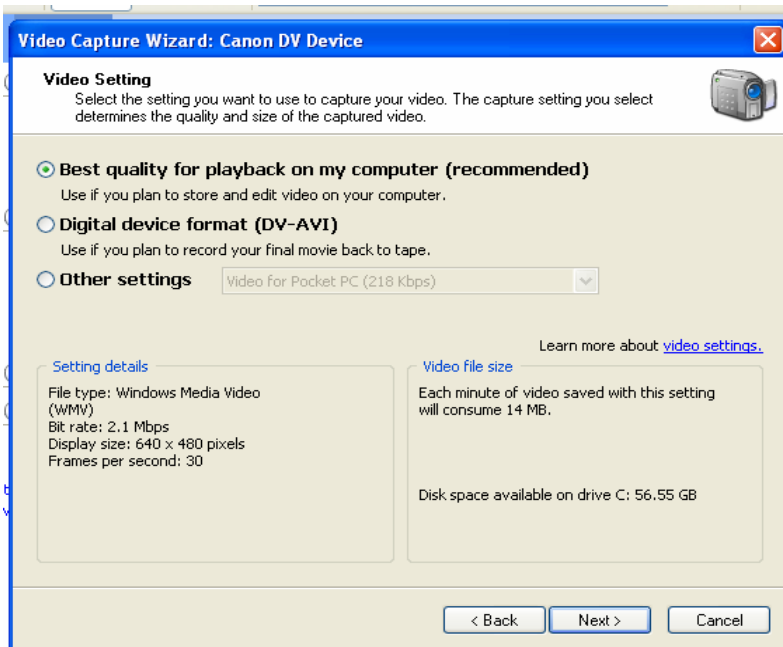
Video Capture Wizard: Canon DV Device

Video Setting
Select the setting you want to use to capture your video. The capture setting you select determines the quality and size of the captured video.

Best quality for playback on my computer (recommended)
Use if you plan to store and edit video on your computer.

Digital device format (DV-AVI)
Use if you plan to record your final movie back to tape.

Other settings
Video for Pocket PC (218 Kbps)

Learn more about video settings.

Setting details
File type: Windows Media Video (WMV)
Bit rate: 2.1 Mbps
Display size: 640 x 480 pixels
Frames per second: 30

Video file size
Each minute of video saved with this setting will consume 14 MB.

Disk space available on drive C: 56.55 GB

< Back
Next >
Cancel